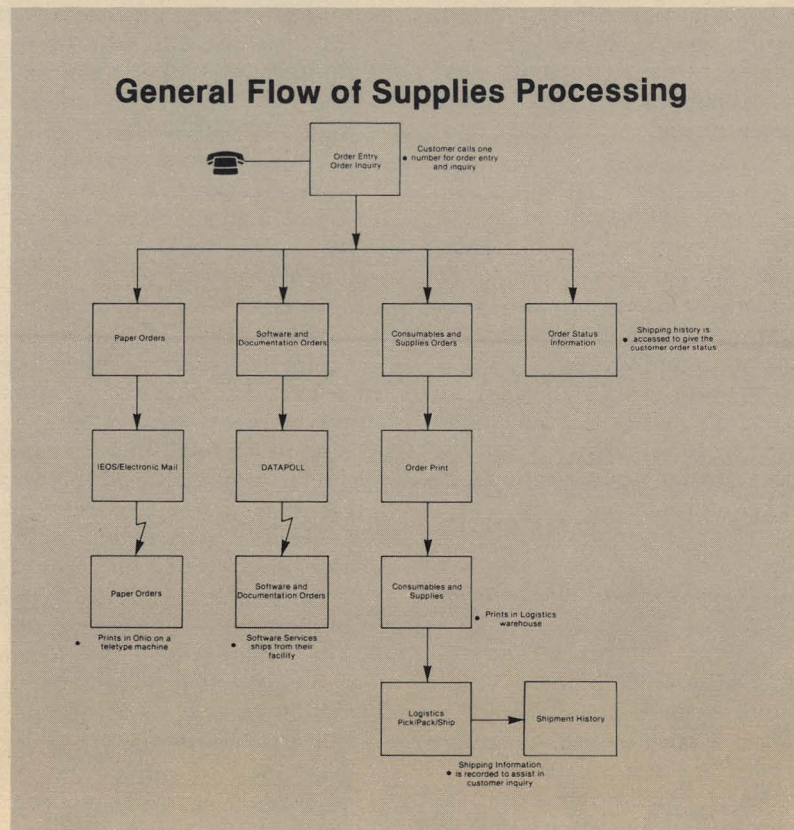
General Flow of Supplies Processing

Order Entry
Order Inquiry

• Customer calls one number for order entry and inquiry

Paper Orders

Software and Documentation Orders

Consumables and Supplies Orders

Order Status Information

• Shipping history is accessed to give the customer order status

IEOS/Electronic Mail

DATAPOLL

Order Print

Paper Orders

• Prints in Ohio on a teletype machine

Software and Documentation Orders

• Software Services ships from their facility

Consumables and Supplies

• Prints in Logistics warehouse

Logistics Pick/Pack/Ship

Shipment History

• Shipping Information is recorded to assist in customer inquiry